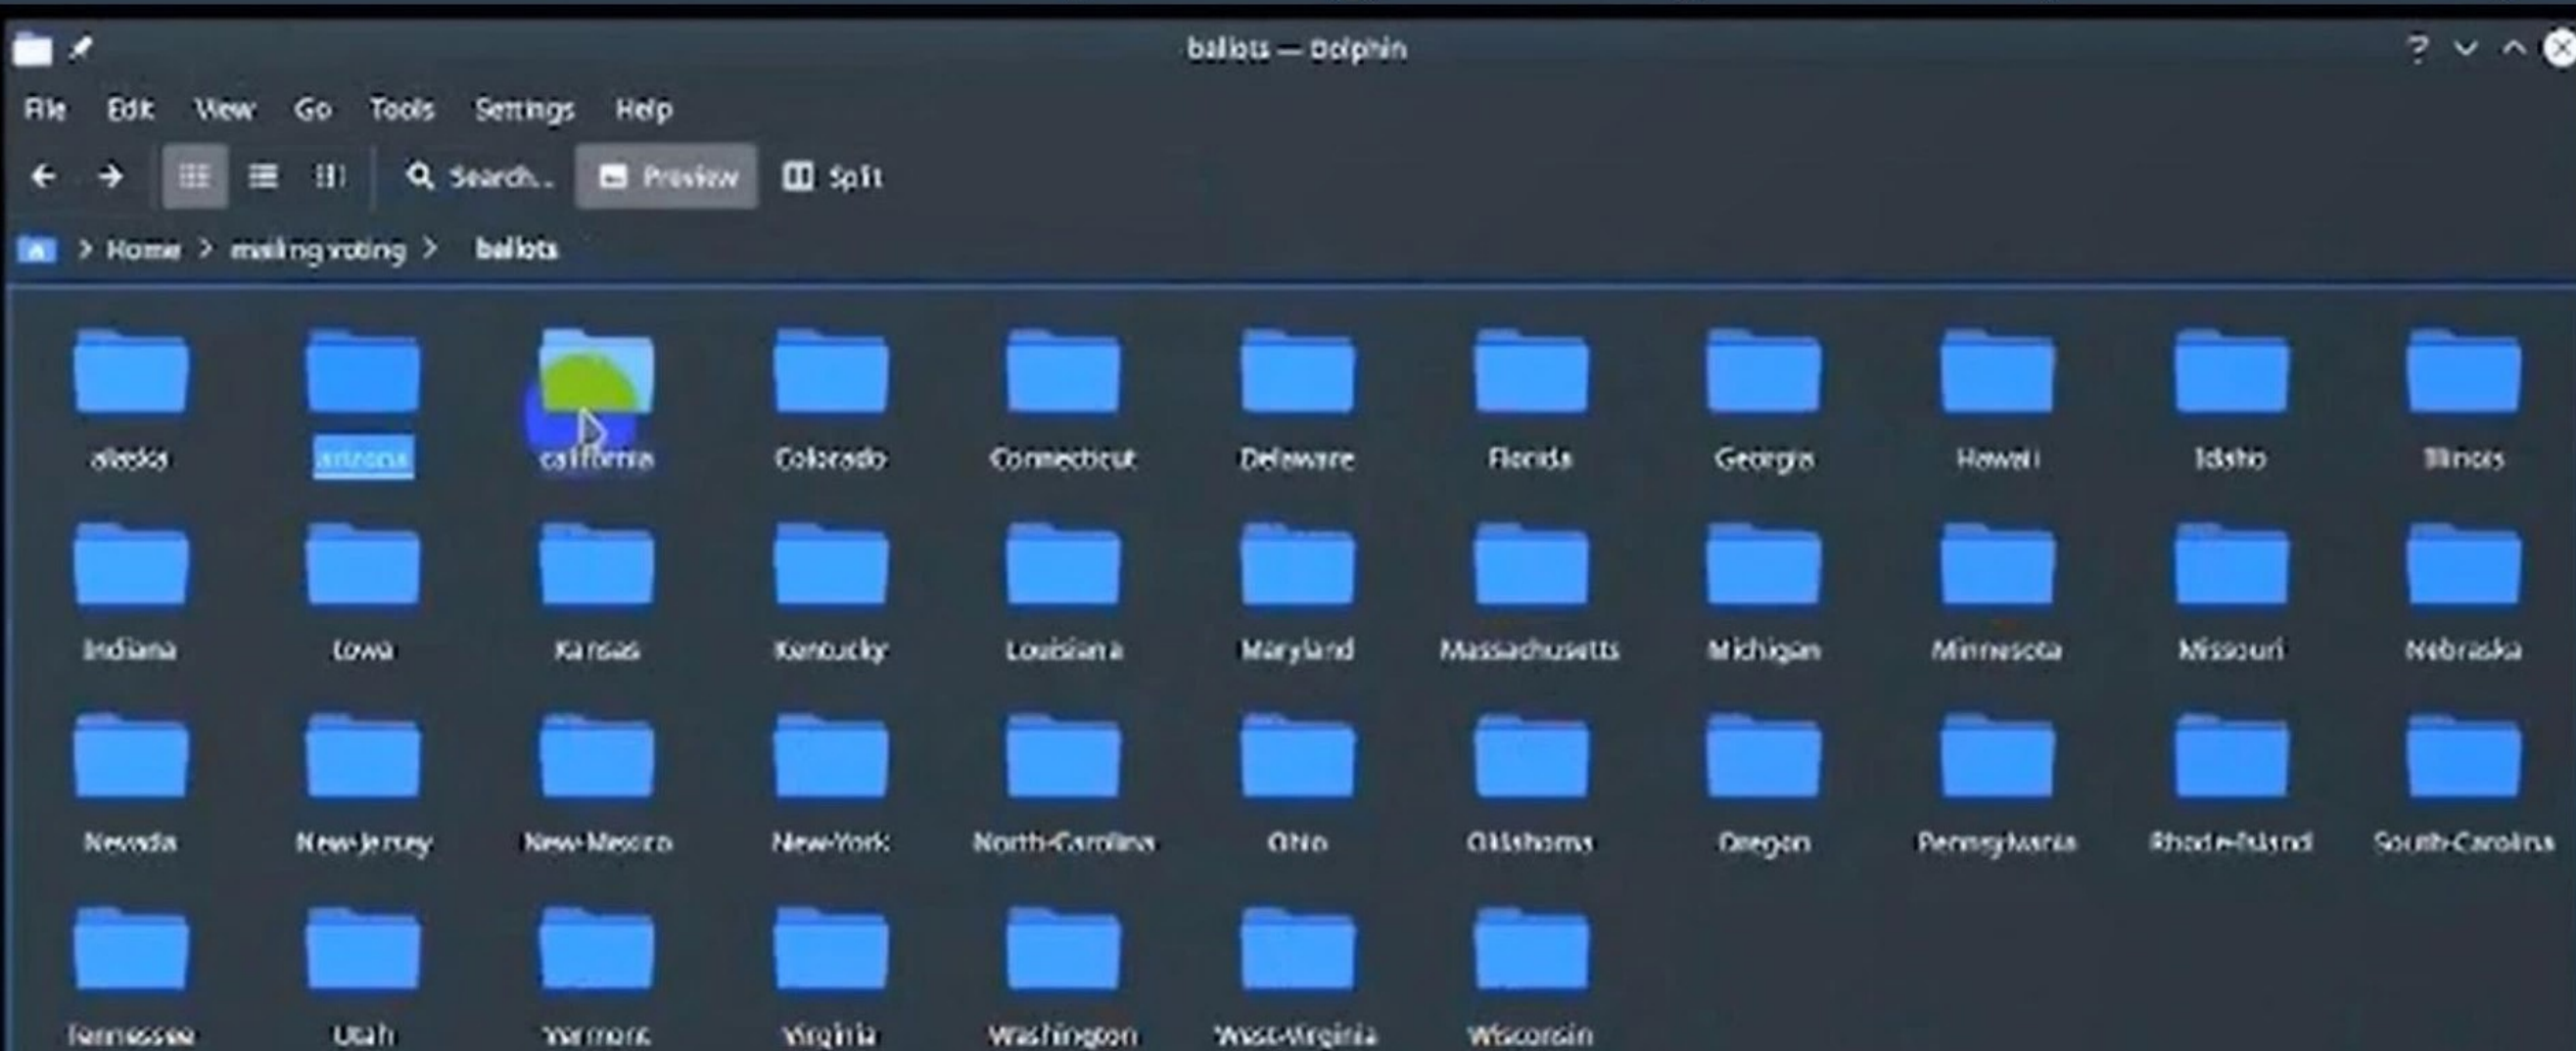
ballots — Dolphin

File Edit View Go Tools Settings Help

Search... Preview Split

Home > mailing voting > ballots

alaska
arizona
california
Colorado
Connecticut
Delaware
Florida
Georgia
Hawaii
Idaho
Illinois
Indiana
Iowa
Kansas
Kentucky
Louisiana
Maryland
Massachusetts
Michigan
Minnesota
Missouri
Nebraska
Nevada
New-Jersey
New-Mexico
New-York
North-Carolina
Ohio
Oklahoma
Oregon
Pennsylvania
Rhode-Island
South-Carolina
Tennessee
Utah
Vermont
Virginia
Washington
West-Virginia
Wisconsin